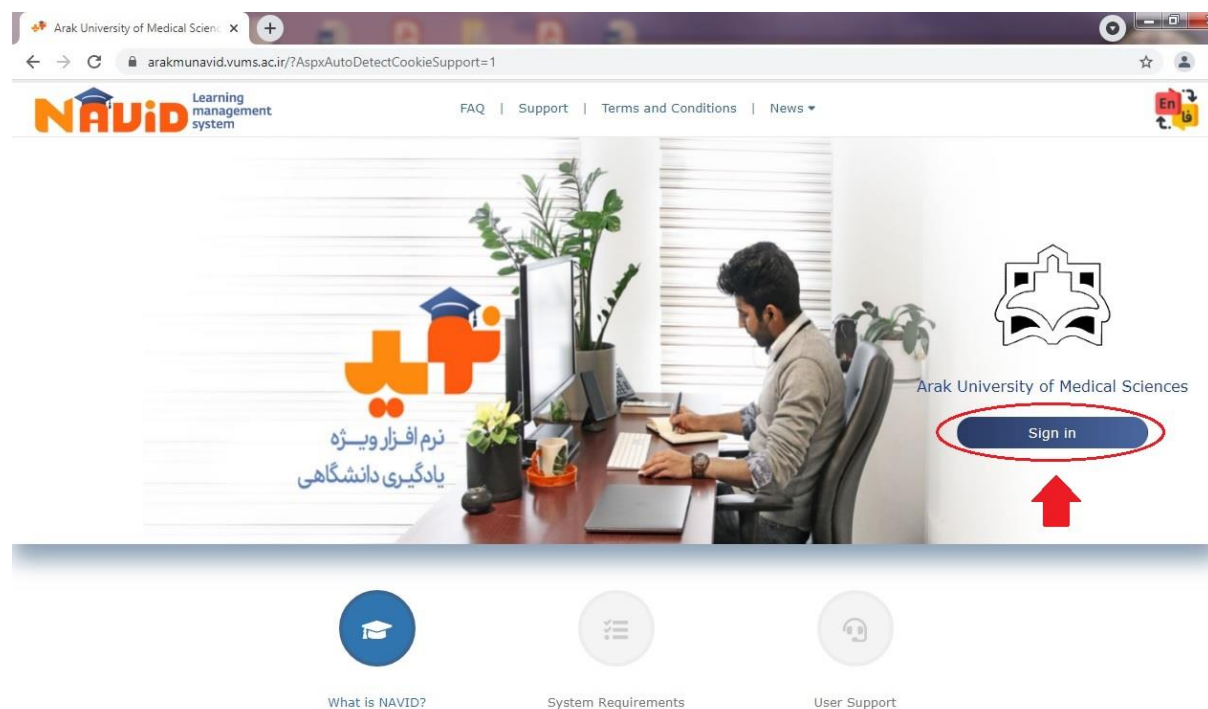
Arak University of Medical Scienc ×

arakmunavid.vums.ac.ir/?AspxAutoDetectCookieSupport=1

NAVID Learning management system

FAQ | Support | Terms and Conditions | News ▾

En فا

نوید

نرم افزار ویـــژه
یادگیری دانشگاهی

Arak University of Medical Sciences

Sign in

What is NAVID?

System Requirements

User Support